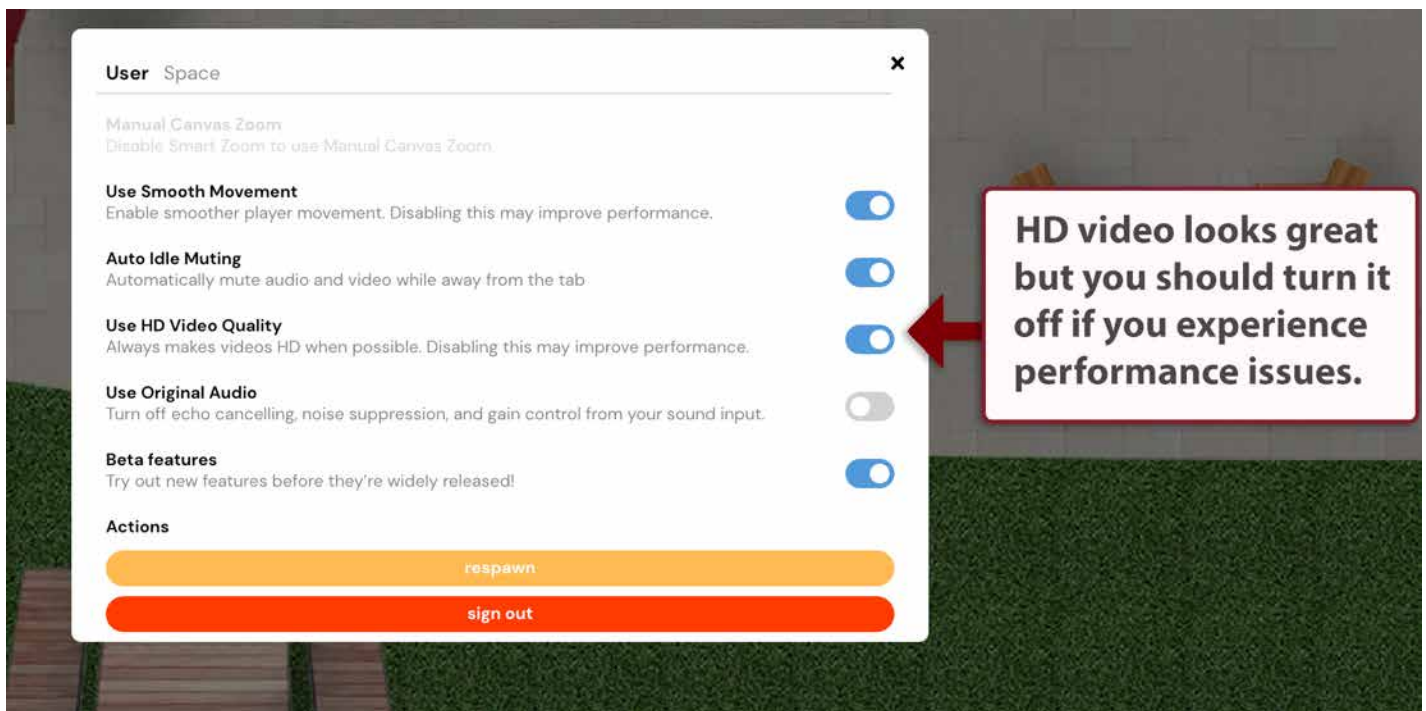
User Space

×

Manual Canvas Zoom
Disable Smart Zoom to use Manual Canvas Zoom.

Use Smooth Movement
Enable smoother player movement. Disabling this may improve performance.

Auto Idle Muting
Automatically mute audio and video while away from the tab

Use HD Video Quality
Always makes videos HD when possible. Disabling this may improve performance.

Use Original Audio
Turn off echo cancelling, noise suppression, and gain control from your sound input.

Beta features
Try out new features before they're widely released!

Actions

respawn

sign out

HD video looks great but you should turn it off if you experience performance issues.